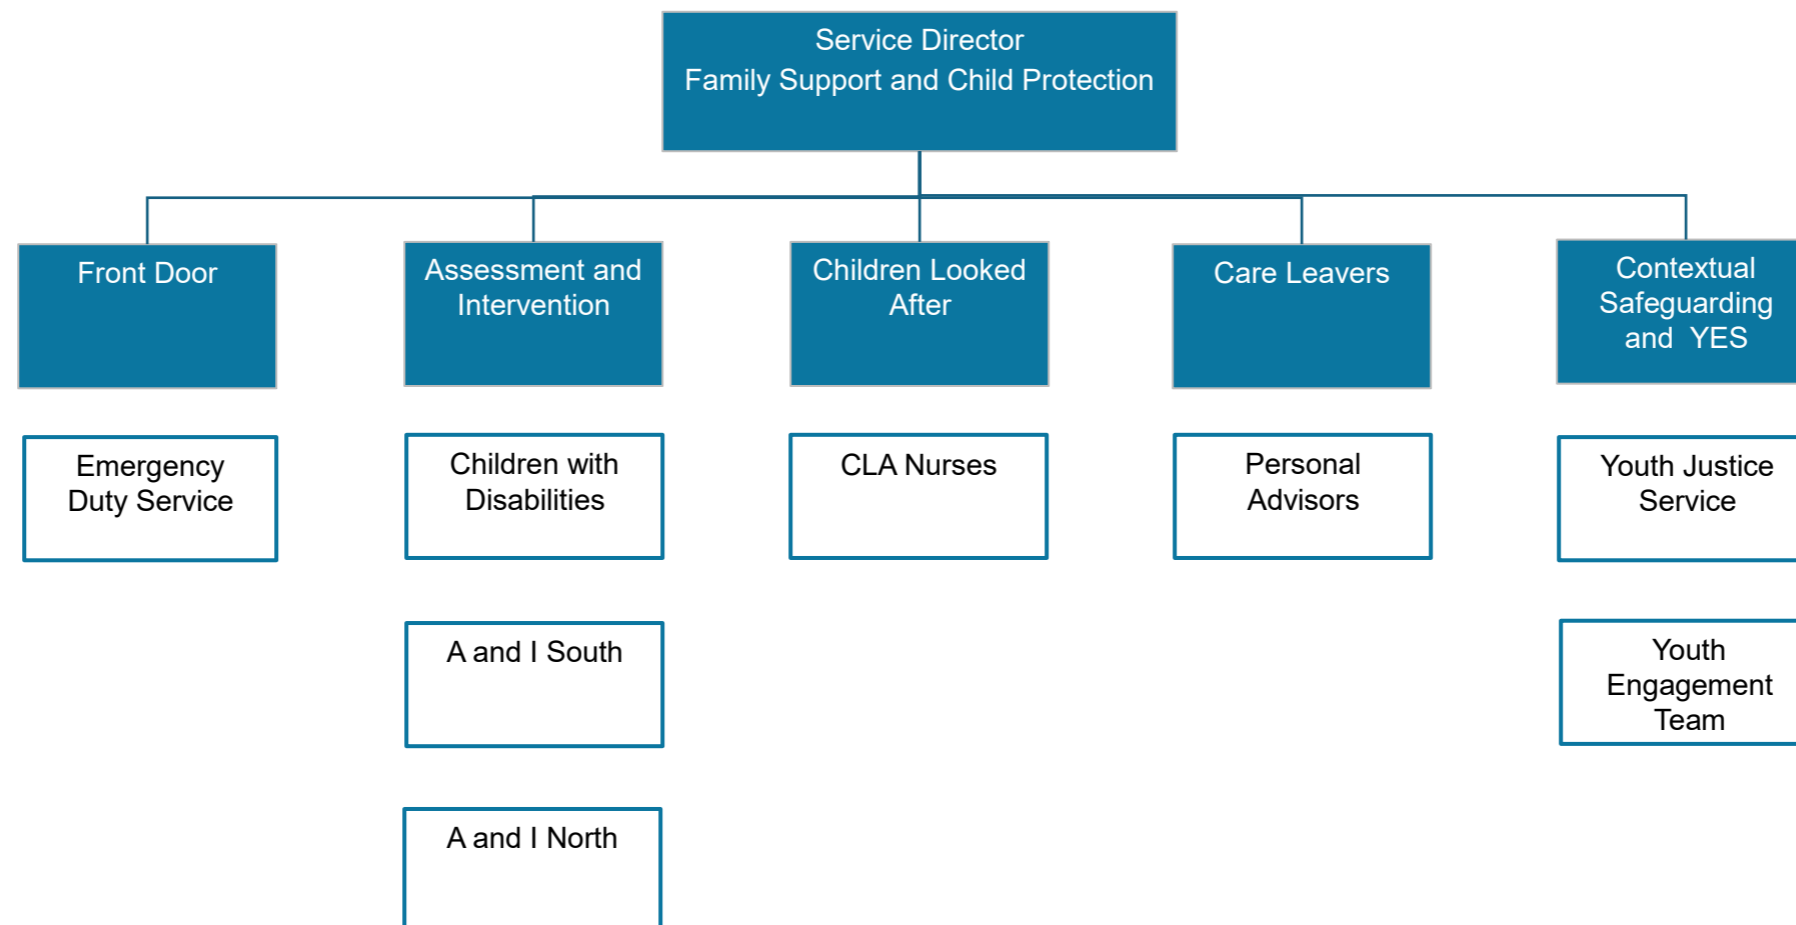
Service Director
Family Support and Child Protection

Front Door

Emergency Duty Service

Assessment and Intervention

Children with Disabilities

A and I South

A and I North

Children Looked After

CLA Nurses

Care Leavers

Personal Advisors

Contextual Safeguarding and YES

Youth Justice Service

Youth Engagement Team